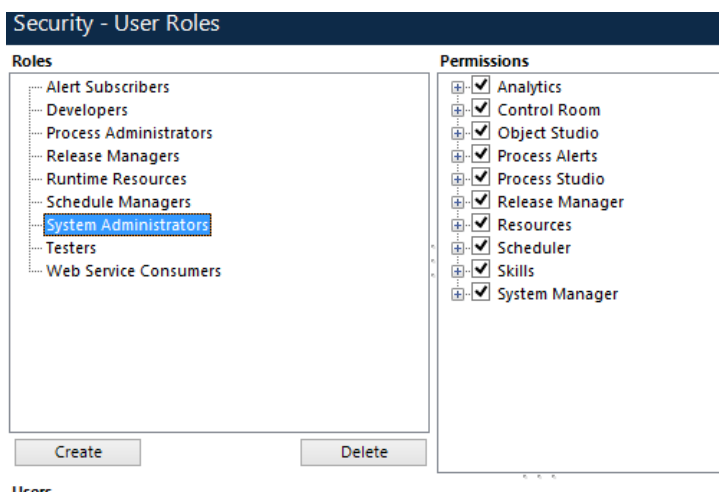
Security - User Roles

Roles

Alert Subscribers
Developers
Process Administrators
Release Managers
Runtime Resources
Schedule Managers
System Administrators
Testers
Web Service Consumers

Create

Delete

Permissions

Analytics
Control Room
Object Studio
Process Alerts
Process Studio
Release Manager
Resources
Scheduler
Skills
System Manager

Users